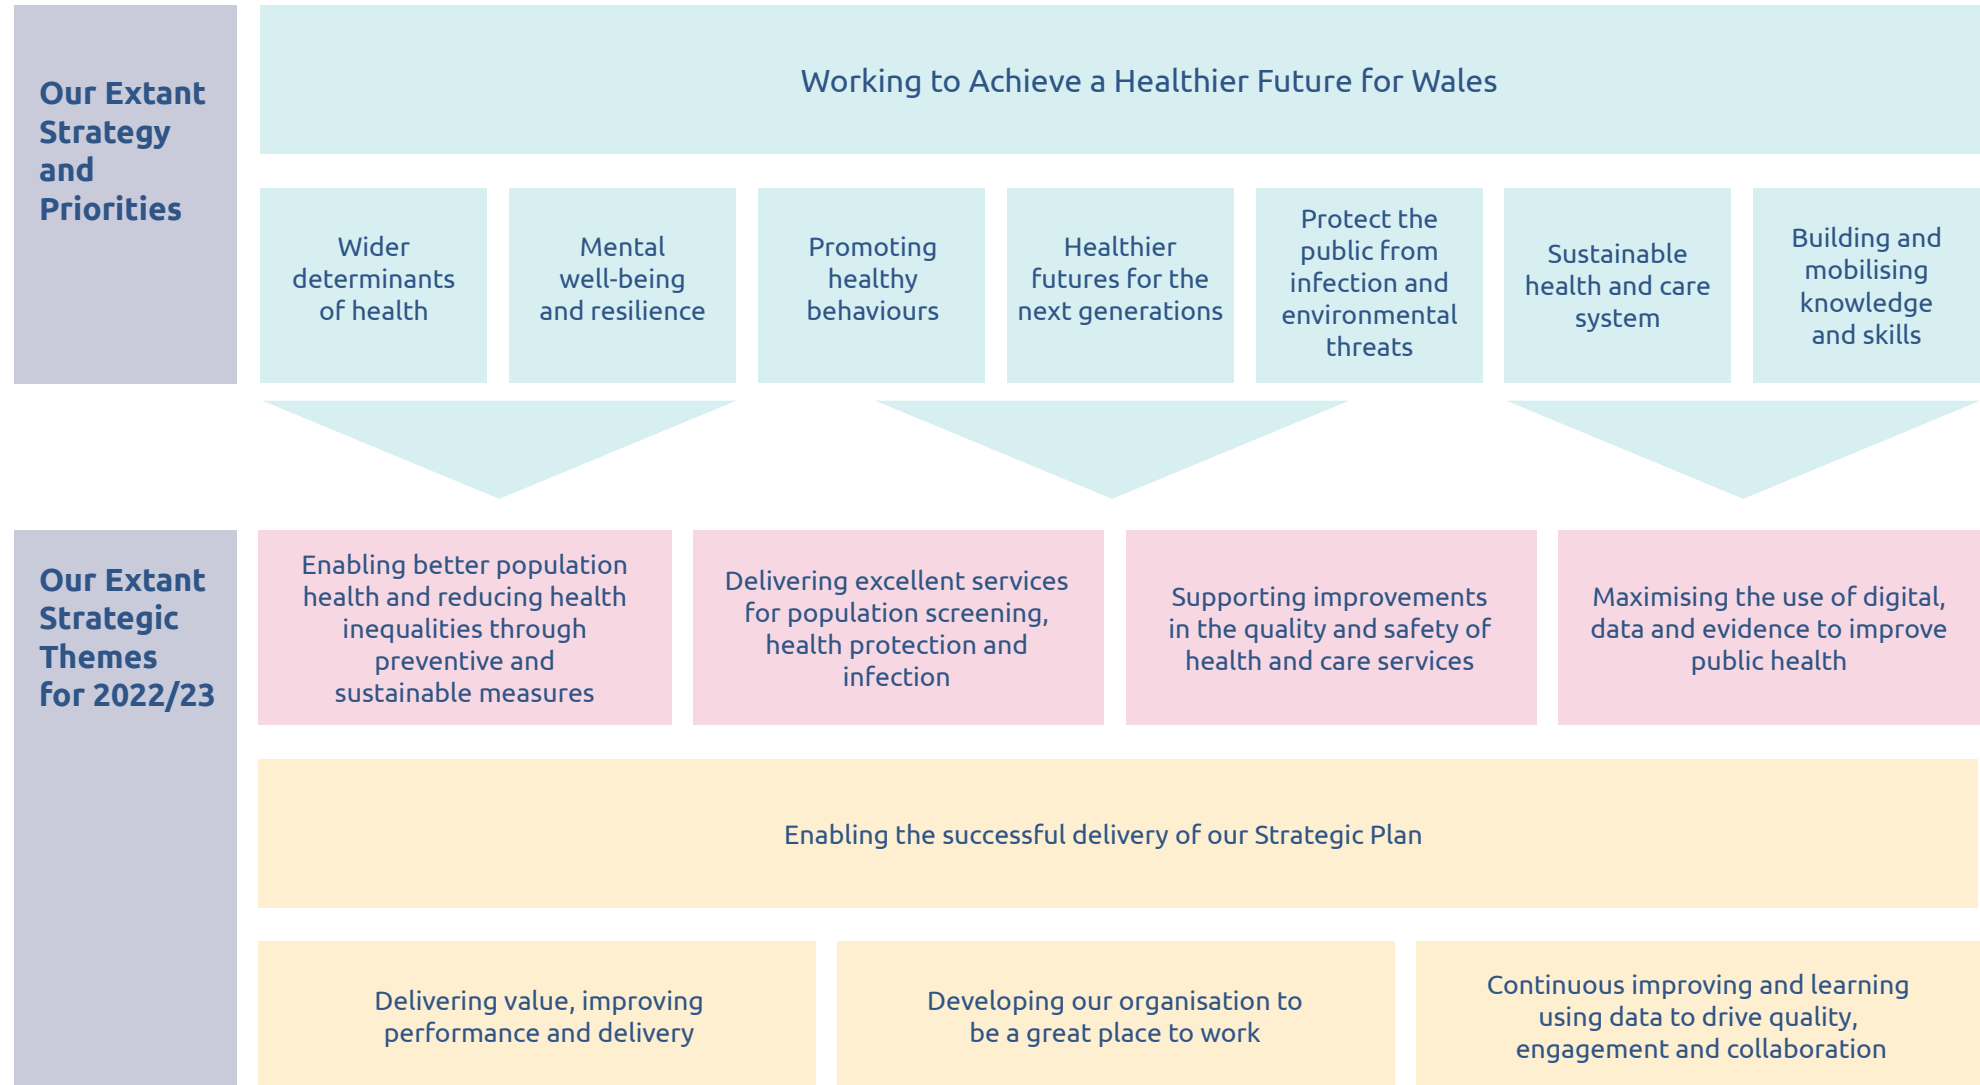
Our Extant Strategy and Priorities

Working to Achieve a Healthier Future for Wales

Wider determinants of health

Mental well-being and resilience

Promoting healthy behaviours

Healthier futures for the next generations

Protect the public from infection and environmental threats

Sustainable health and care system

Building and mobilising knowledge and skills

Our Extant Strategic Themes for 2022/23

Enabling better population health and reducing health inequalities through preventive and sustainable measures

Delivering excellent services for population screening, health protection and infection

Supporting improvements in the quality and safety of health and care services

Maximising the use of digital, data and evidence to improve public health

Enabling the successful delivery of our Strategic Plan

Delivering value, improving performance and delivery

Developing our organisation to be a great place to work

Continuous improving and learning using data to drive quality, engagement and collaboration